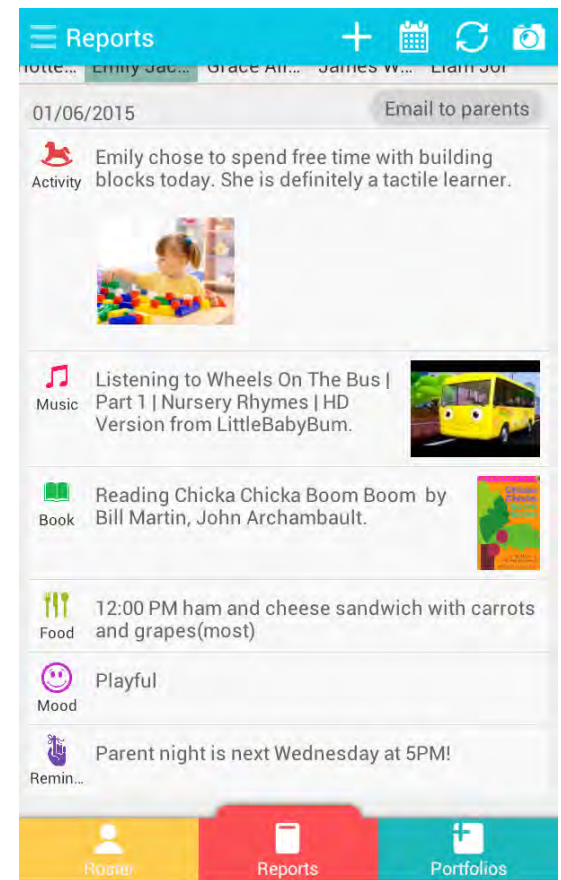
Reports

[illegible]otte... Emily Jac... Grace Ali... James W... Liam Jo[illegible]

01/06/2015

Email to parents

Activity

Emily chose to spend free time with building blocks today. She is definitely a tactile learner.

Music

Listening to Wheels On The Bus | Part 1 | Nursery Rhymes | HD Version from LittleBabyBum.

Book

Reading Chicka Chicka Boom Boom by Bill Martin, John Archambault.

Food

12:00 PM ham and cheese sandwich with carrots and grapes(most)

Mood

Playful

Remin...

Parent night is next Wednesday at 5PM!

Roster

Reports

Portfolios